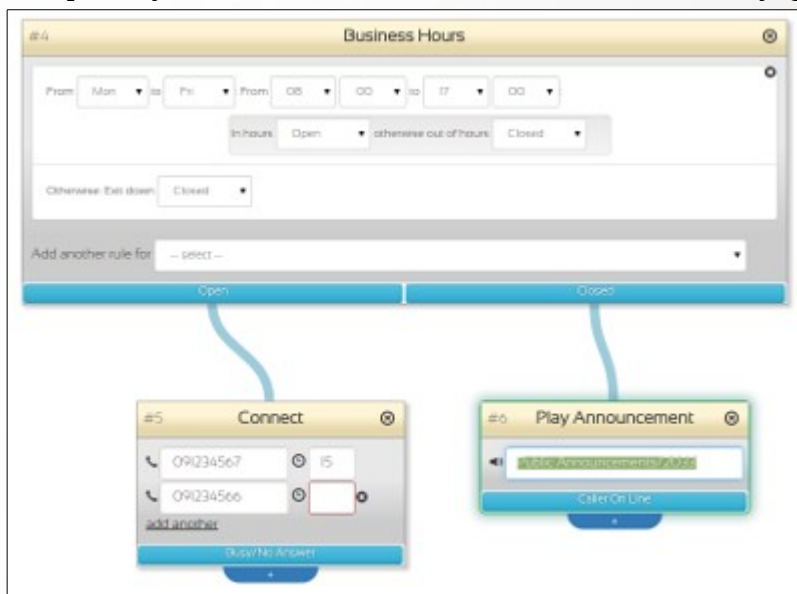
#4

Business Hours

From Mon to Fri From 08 00 to 17 00

In hours Open otherwise out of hours Closed

Otherwise Exit down Closed

Add another rule for -- select --

Open

Closed

#5

Connect

091234567

15

091234566

add another

Busy/No Answer

+

#6

Play Announcement

Public Announcements/2036

Caller On Line

+